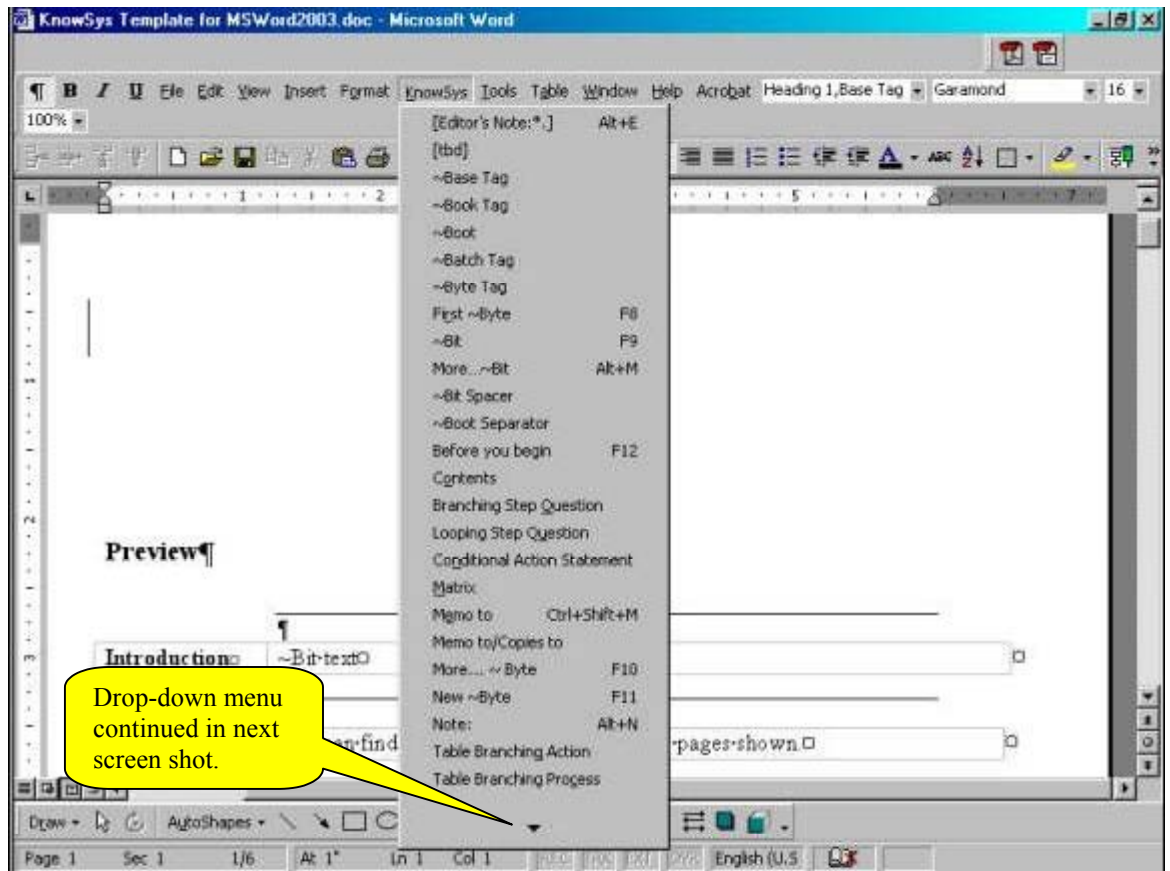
KnowSys Template for MSWord2003.doc - Microsoft Word

¶ B I U File Edit View Insert Format KnowSys Tools Table Window Help Acrobat Heading 1,Base Tag Garamond 16
100%

[Editor's Note:*.] Alt+E
[tbd]
~Base Tag
~Book Tag
~Boot
~Batch Tag
~Byte Tag
First ~Byte F8
~Bit F9
More...~Bit Alt+M
~Bit Spacer
~Boot Separator
Before you begin F12
Contents
Branching Step Question
Looping Step Question
Conditional Action Statement
Matrix
Memo to Ctrl+Shift+M
Memo to/Copies to
More.... ~ Byte F10
New ~Byte F11
Note: Alt+N
Table Branching Action
Table Branching Process

Preview¶

¶

| Introduction | ~Bit-text |
|---|---|

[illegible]-find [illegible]-pages-shown

Drop-down menu continued in next screen shot.

Draw AutoShapes

Page 1 Sec 1 1/6 At 1" Ln 1 Col 1 English (U.S